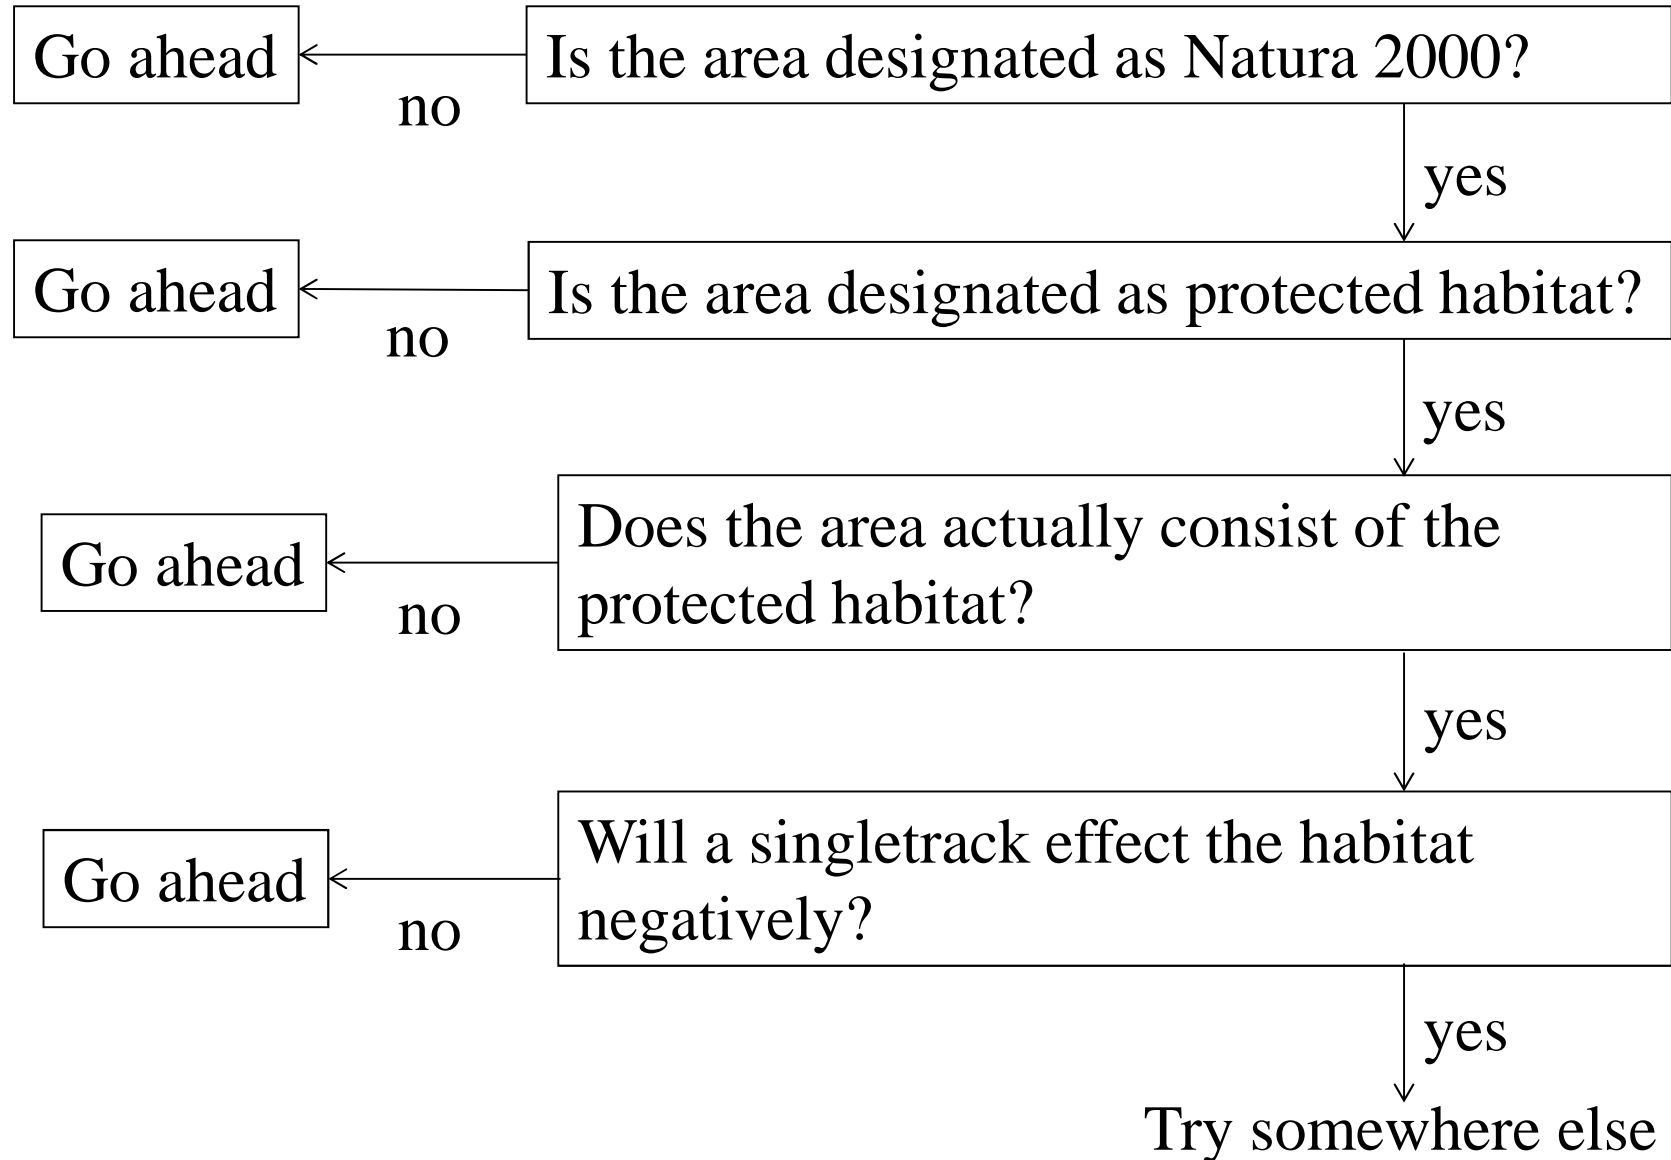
Is the area designated as Natura 2000?

no

Go ahead

yes

Is the area designated as protected habitat?

no

Go ahead

yes

Does the area actually consist of the protected habitat?

no

Go ahead

yes

Will a singletrack effect the habitat negatively?

no

Go ahead

yes

Try somewhere else